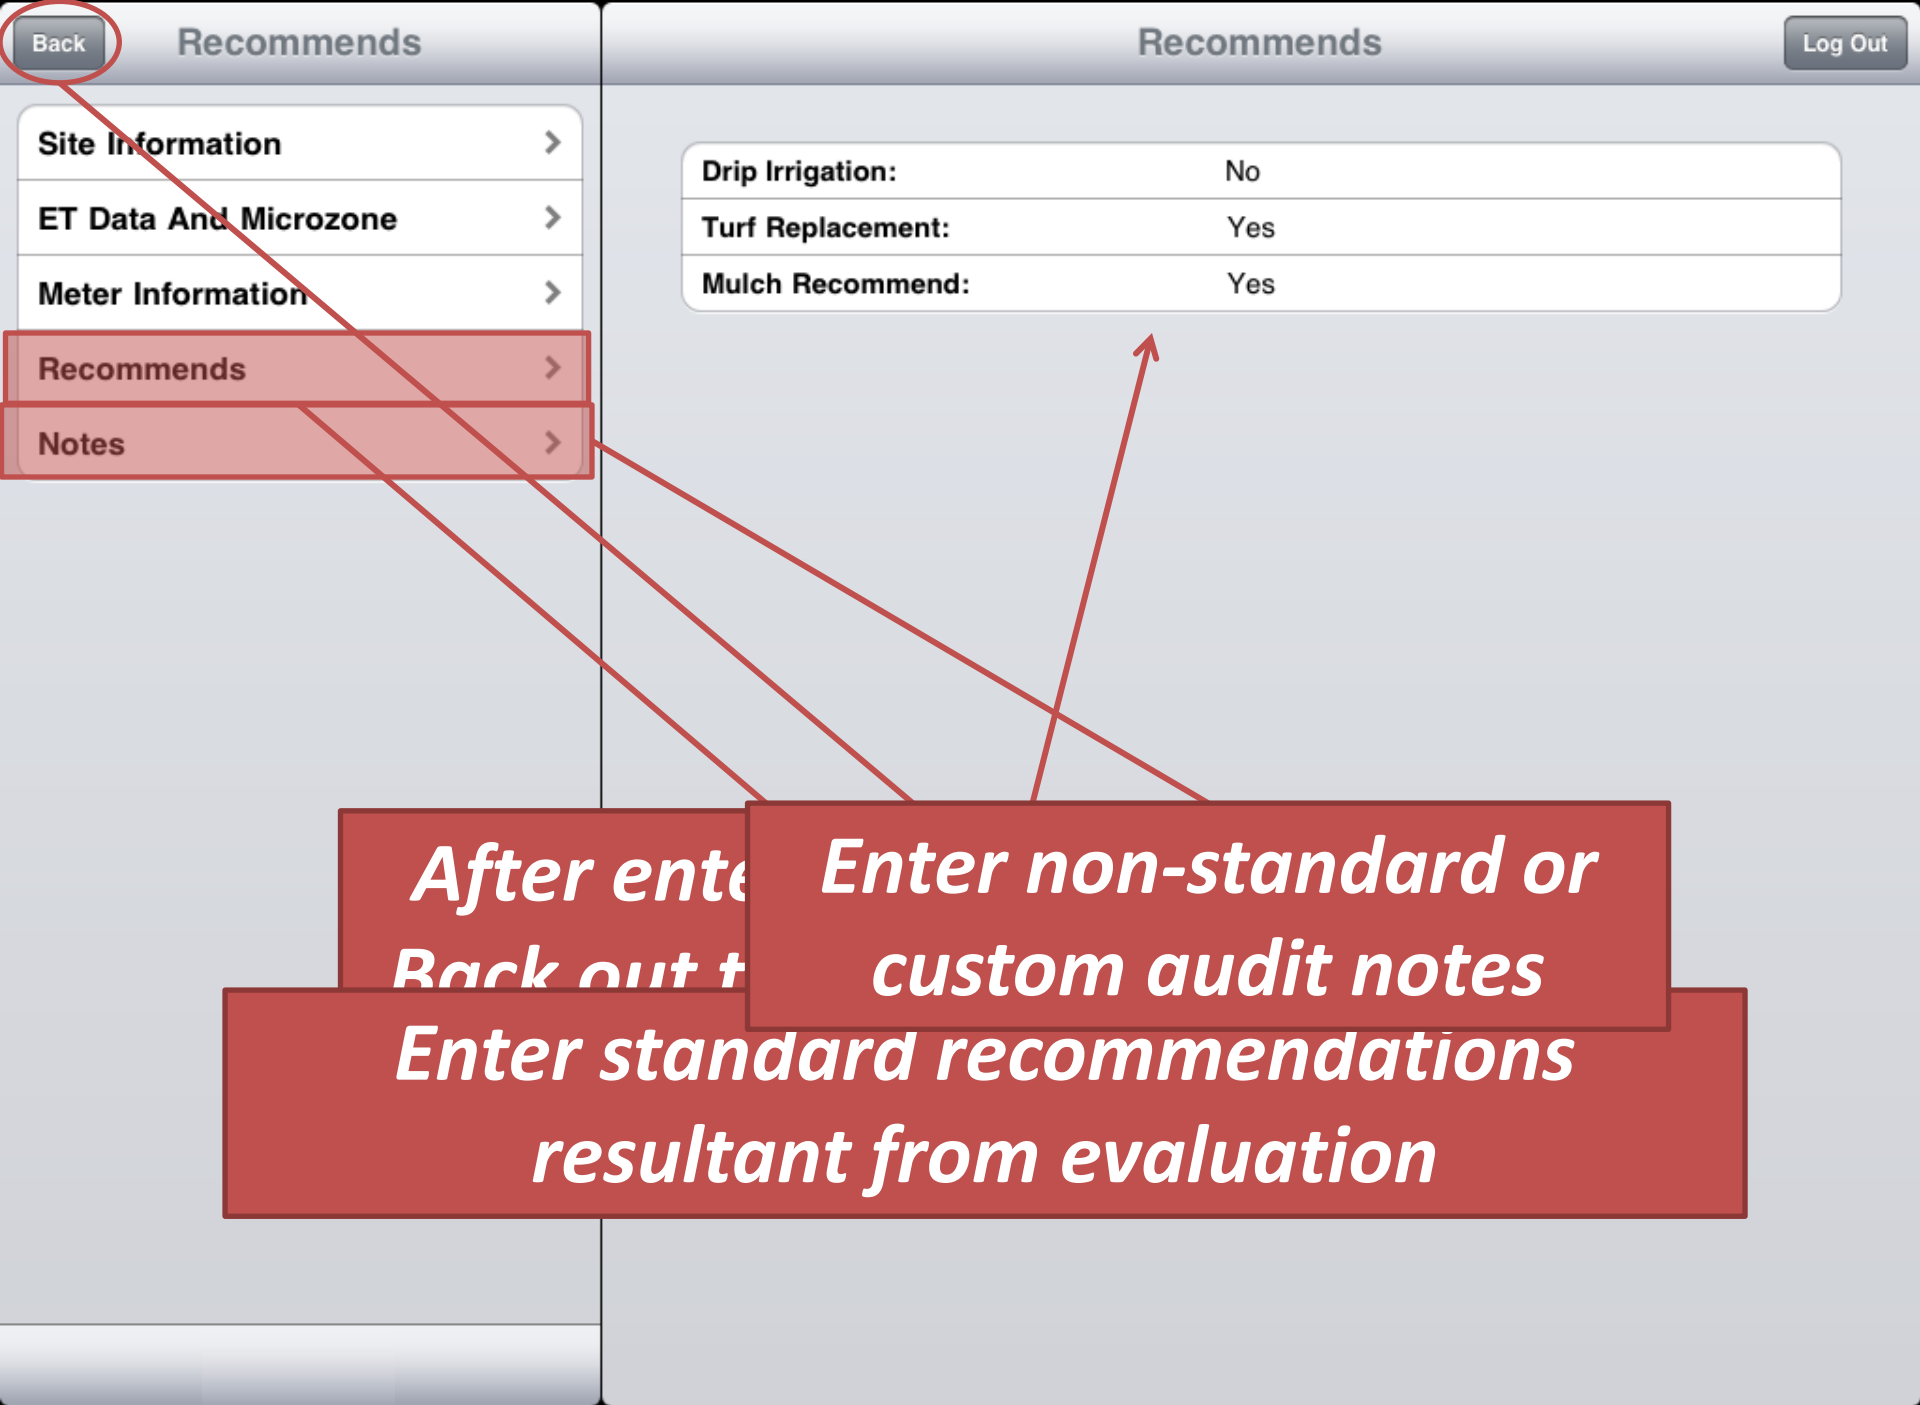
Back
Recommends

Site Information
ET Data And Microzone
Meter Information
Recommends
Notes

Recommends
Log Out

| Drip Irrigation: | No |
|---|---|
| Turf Replacement: | Yes |
| Mulch Recommend: | Yes |

After ente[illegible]
Back out t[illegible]

Enter non-standard or custom audit notes

Enter standard recommendations resultant from evaluation